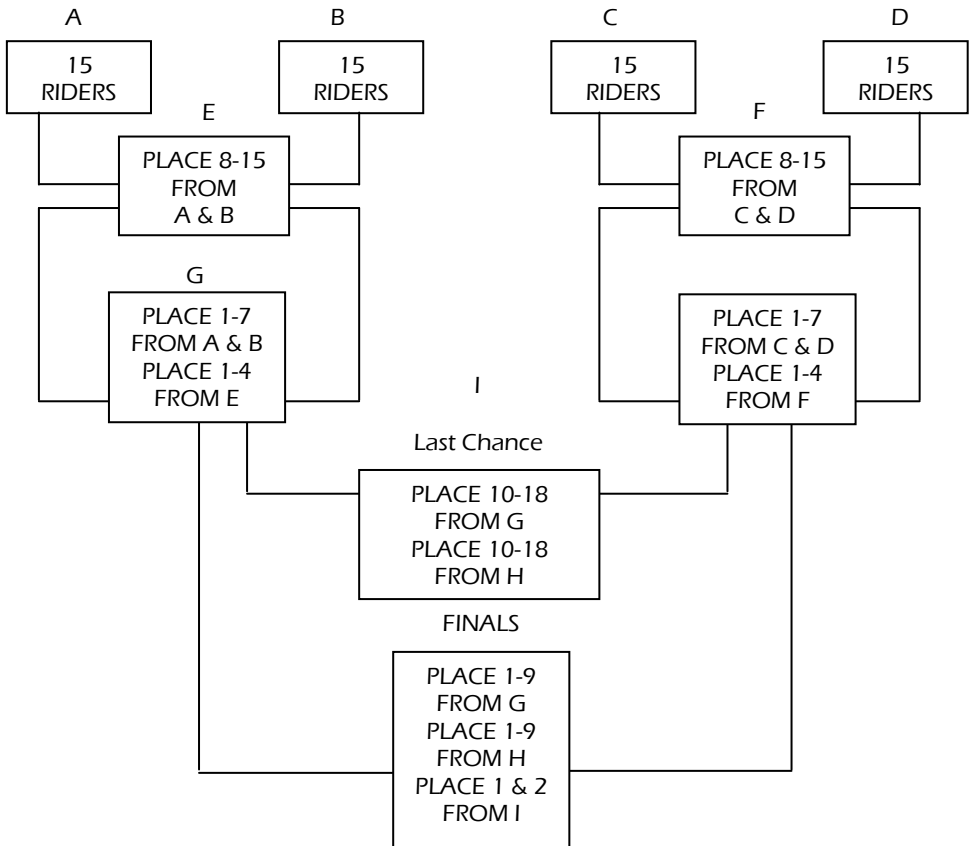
A

15 RIDERS

B

15 RIDERS

C

15 RIDERS

D

15 RIDERS

E

PLACE 8-15 FROM A & B

F

PLACE 8-15 FROM C & D

G

PLACE 1-7 FROM A & B PLACE 1-4 FROM E

PLACE 1-7 FROM C & D PLACE 1-4 FROM F

I

Last Chance

PLACE 10-18 FROM G PLACE 10-18 FROM H

FINALS

PLACE 1-9 FROM G PLACE 1-9 FROM H PLACE 1 & 2 FROM I